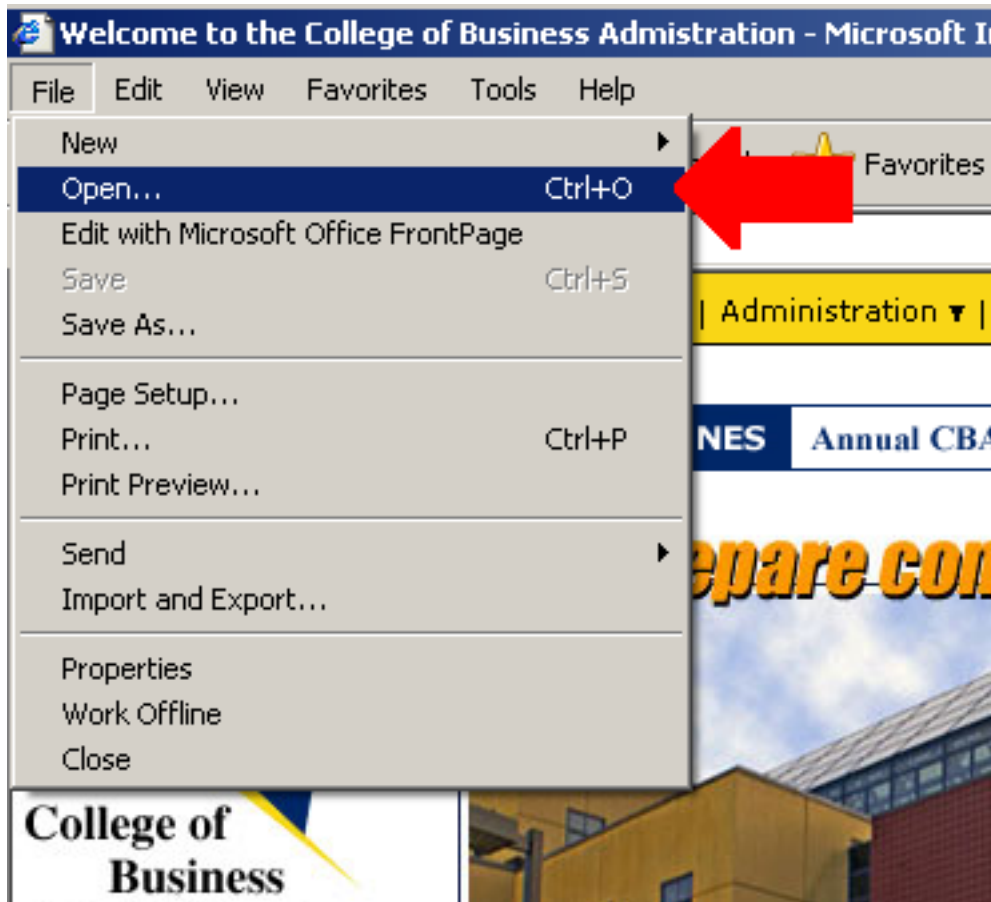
Welcome to the College of Business Admistration - Microsoft I

File Edit View Favorites Tools Help

New
Open... Ctrl+O
Edit with Microsoft Office FrontPage
Save Ctrl+S
Save As...

Page Setup...
Print... Ctrl+P
Print Preview...

Send
Import and Export...

Properties
Work Offline
Close

Favorites

| Administration ▾ |

NES Annual CBA

epare con

College of Business